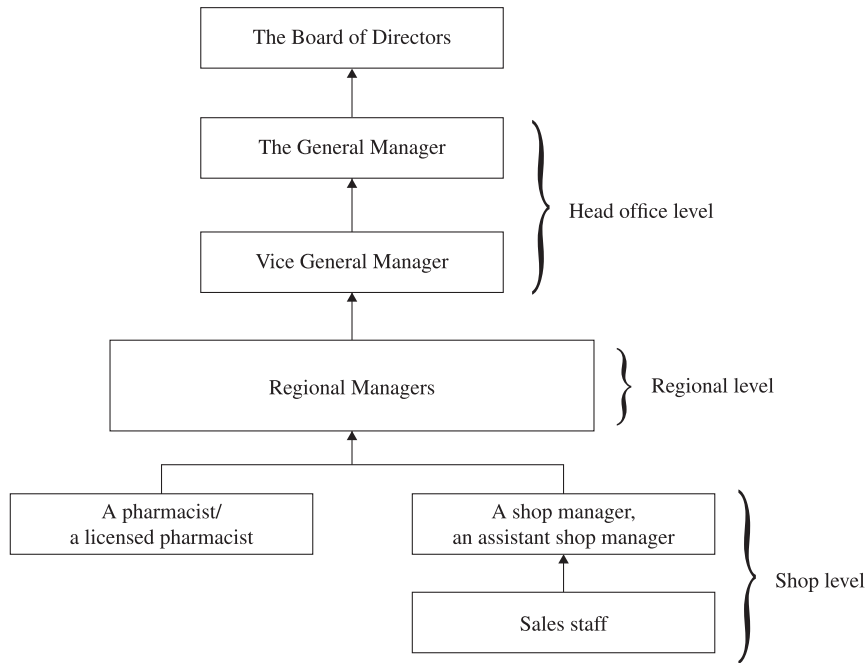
The Board of Directors

The General Manager

Vice General Manager

Head office level

Regional Managers

Regional level

A pharmacist/ a licensed pharmacist

A shop manager, an assistant shop manager

Sales staff

Shop level